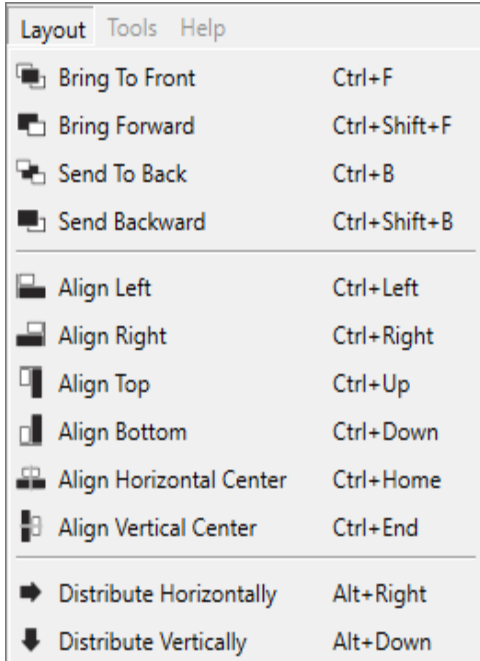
Layout Tools Help

Bring To Front Ctrl+F
Bring Forward Ctrl+Shift+F
Send To Back Ctrl+B
Send Backward Ctrl+Shift+B

Align Left Ctrl+Left
Align Right Ctrl+Right
Align Top Ctrl+Up
Align Bottom Ctrl+Down
Align Horizontal Center Ctrl+Home
Align Vertical Center Ctrl+End

Distribute Horizontally Alt+Right
Distribute Vertically Alt+Down